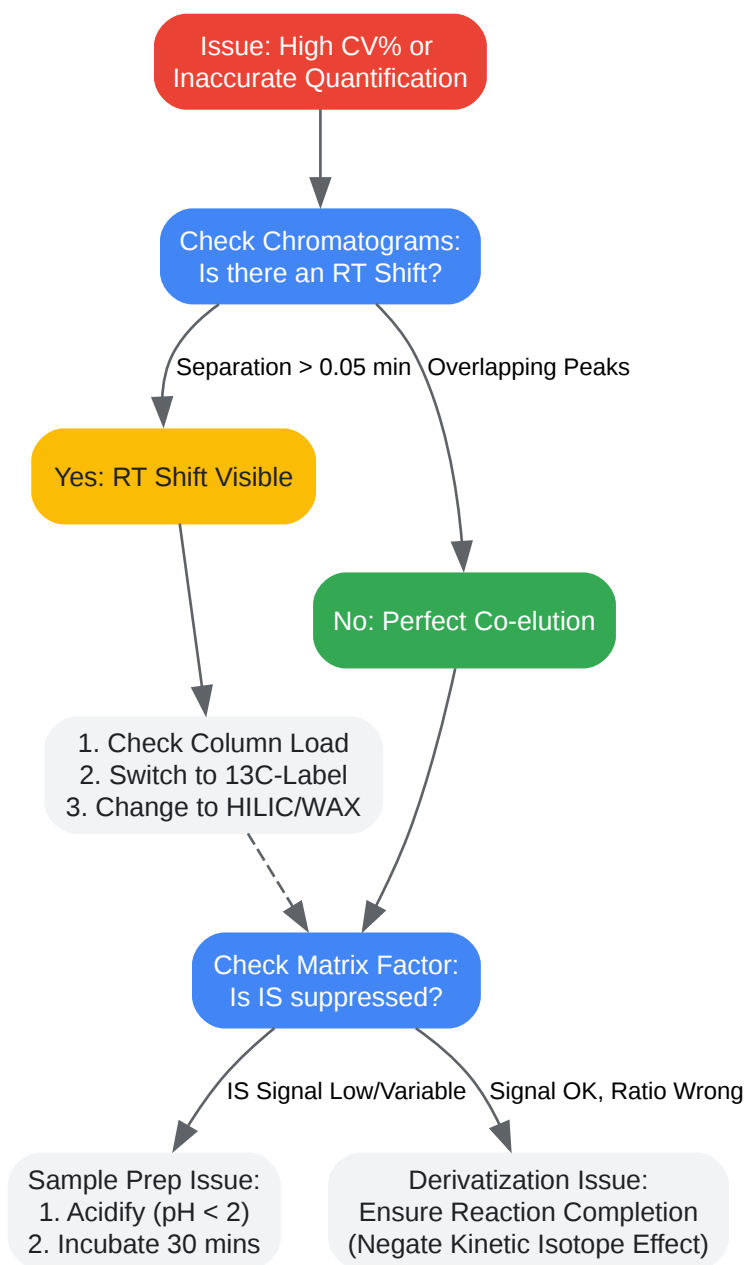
Issue: High CV% or Inaccurate Quantification

Check Chromatograms: Is there an RT Shift?

Separation > 0.05 min

Overlapping Peaks

Yes: RT Shift Visible

No: Perfect Co-elution

1. Check Column Load
2. Switch to 13C-Label
3. Change to HILIC/WAX

Check Matrix Factor: Is IS suppressed?

IS Signal Low/Variable

Signal OK, Ratio Wrong

Sample Prep Issue:
1. Acidify (pH < 2)
2. Incubate 30 mins

Derivatization Issue:
Ensure Reaction Completion
(Negate Kinetic Isotope Effect)